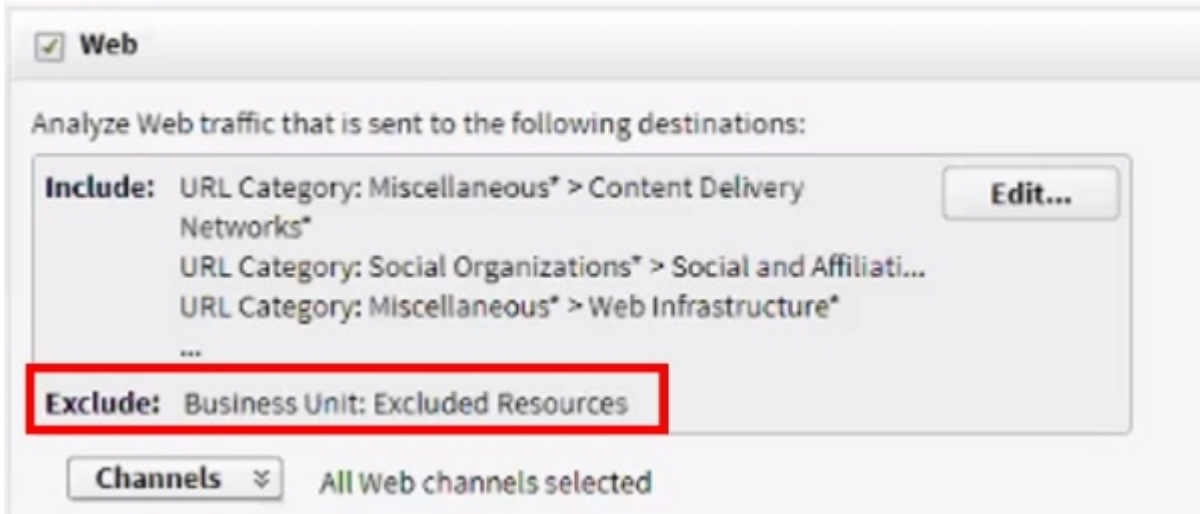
Web

Analyze Web traffic that is sent to the following destinations:

**Include:** URL Category: Miscellaneous* > Content Delivery Networks*
URL Category: Social Organizations* > Social and Affiliati...
URL Category: Miscellaneous* > Web Infrastructure*
...

Edit...

**Exclude:** Business Unit: Excluded Resources

Channels

All Web channels selected